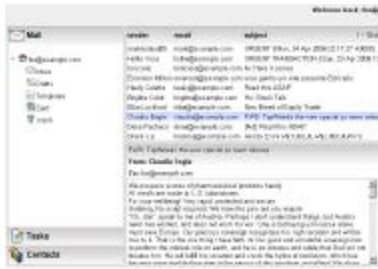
Welcome back, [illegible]

Mail

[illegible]@example.com
Inbox
Drafts
Templates
Sent
Trash

| sender | email | subject |
|---|---|---|
| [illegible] | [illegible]@example.com | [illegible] |
| Hello Yes | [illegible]@example.com | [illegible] |
| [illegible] | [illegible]@example.com | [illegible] |
| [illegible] | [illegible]@example.com | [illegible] |
| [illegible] | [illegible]@example.com | Read this ASAP |
| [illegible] | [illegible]@example.com | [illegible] |
| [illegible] | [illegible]@example.com | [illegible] |
| Claudia Bagle | claudia@example.com | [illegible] |
| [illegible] | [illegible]@example.com | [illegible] |
| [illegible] | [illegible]@example.com | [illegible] |

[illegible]
From: Claudia Ingle
To: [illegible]@example.com

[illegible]

Tasks
Contacts